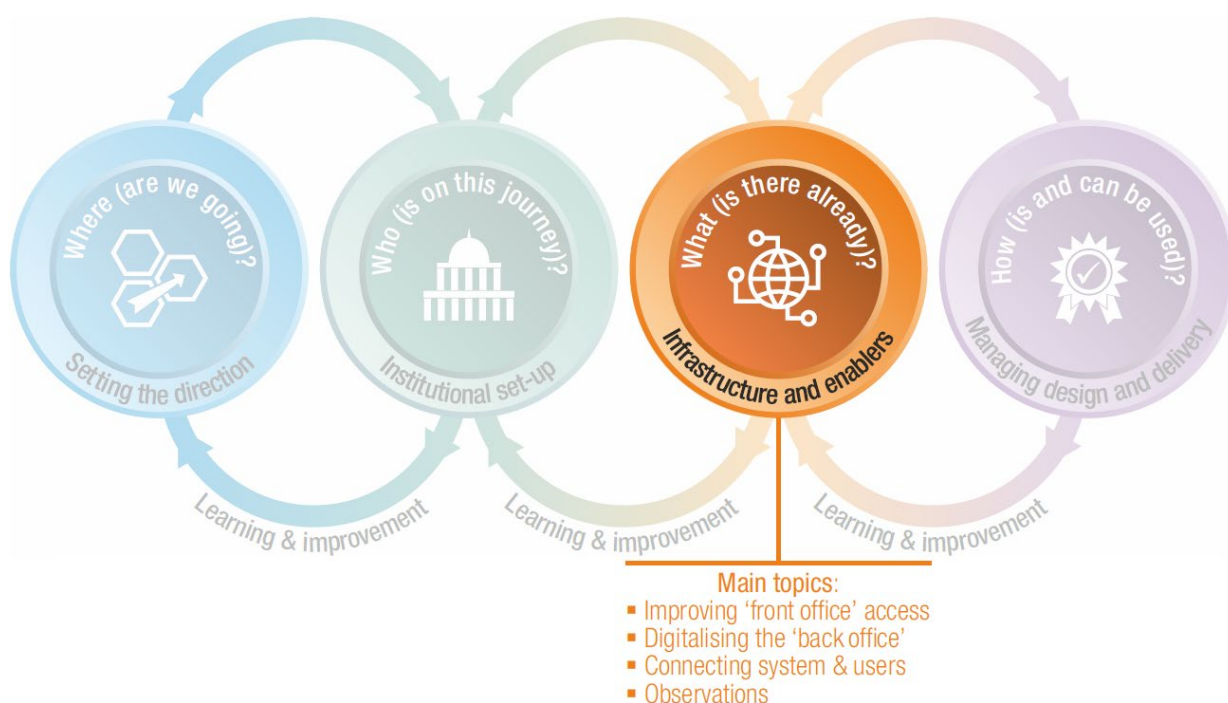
Where (are we going)?
Setting the direction

Who (is on this journey)?
Institutional set-up

What (is there already)?
Infrastructure and enablers

How (is and can be used)?
Managing design and delivery

Learning & improvement

Learning & improvement

Learning & improvement

Main topics:
▪ Improving 'front office' access
▪ Digitalising the 'back office'
▪ Connecting system & users
▪ Observations